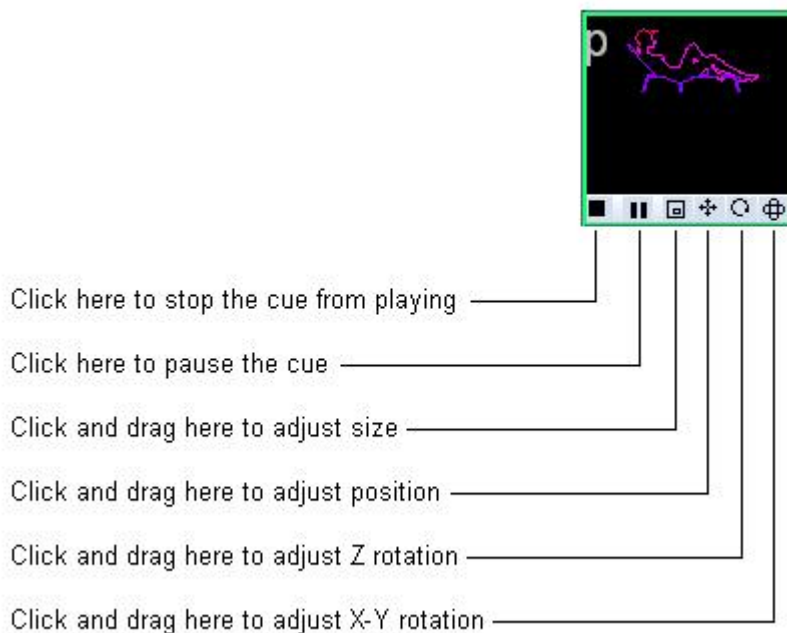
p

Click here to stop the cue from playing

Click here to pause the cue

Click and drag here to adjust size

Click and drag here to adjust position

Click and drag here to adjust Z rotation

Click and drag here to adjust X-Y rotation